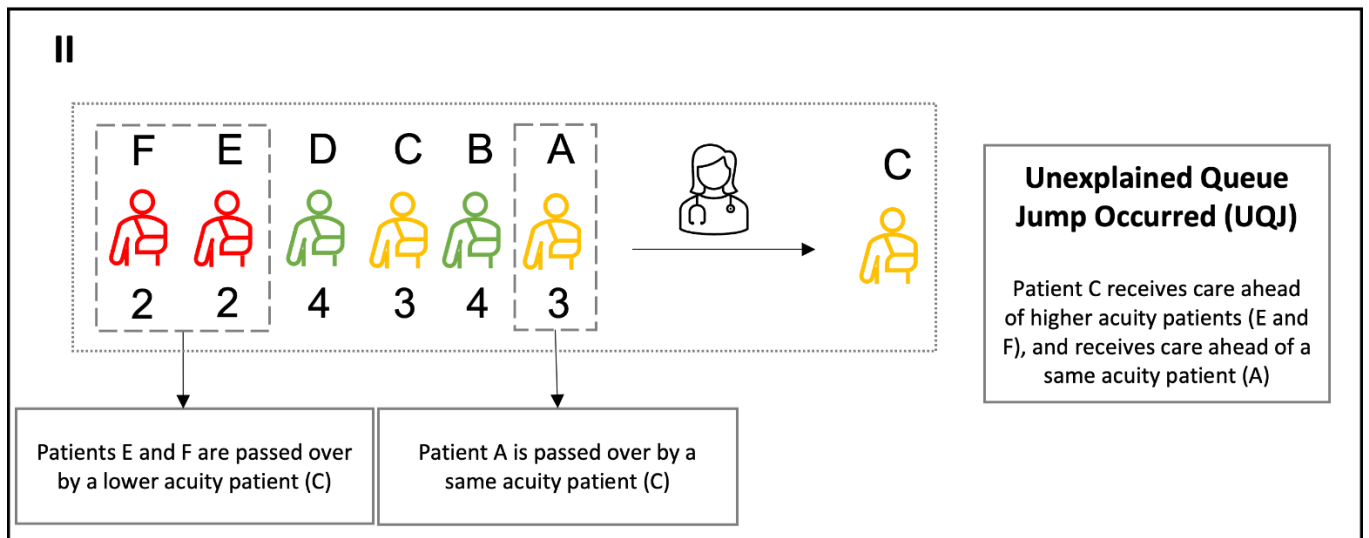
II

F E D C B A

2 2 4 3 4 3

C

Unexplained Queue Jump Occurred (UQJ)

Patient C receives care ahead of higher acuity patients (E and F), and receives care ahead of a same acuity patient (A)

Patients E and F are passed over by a lower acuity patient (C)

Patient A is passed over by a same acuity patient (C)